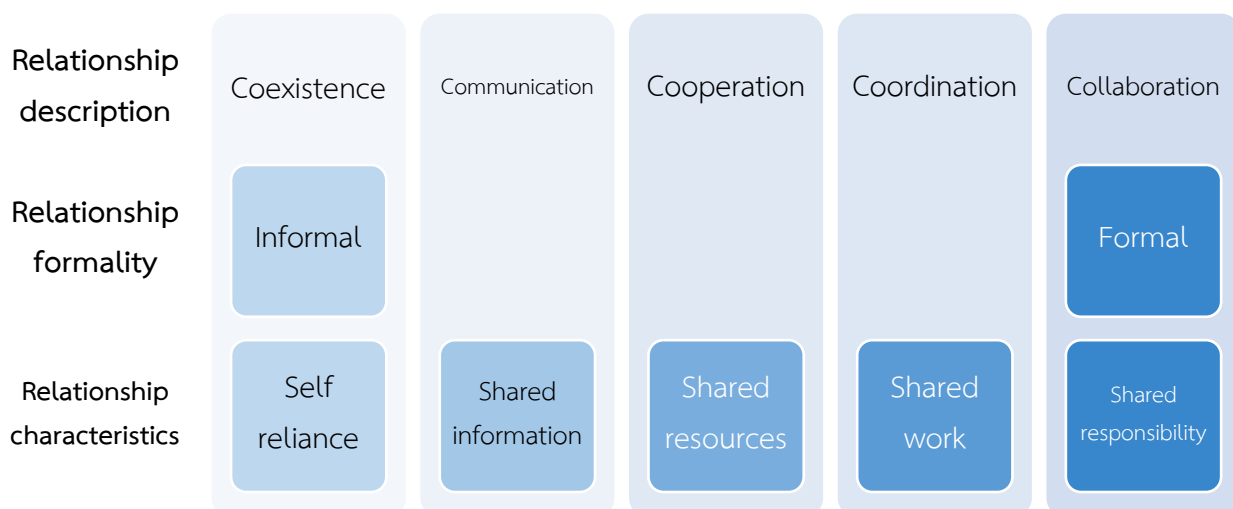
| | | | | | |
|---|---|---|---|---|---|
| Relationship description | Coexistence | Communication | Cooperation | Coordination | Collaboration |
| Relationship formality | Informal | | | | Formal |
| Relationship characteristics | Self reliance | Shared information | Shared resources | Shared work | Shared responsibility |